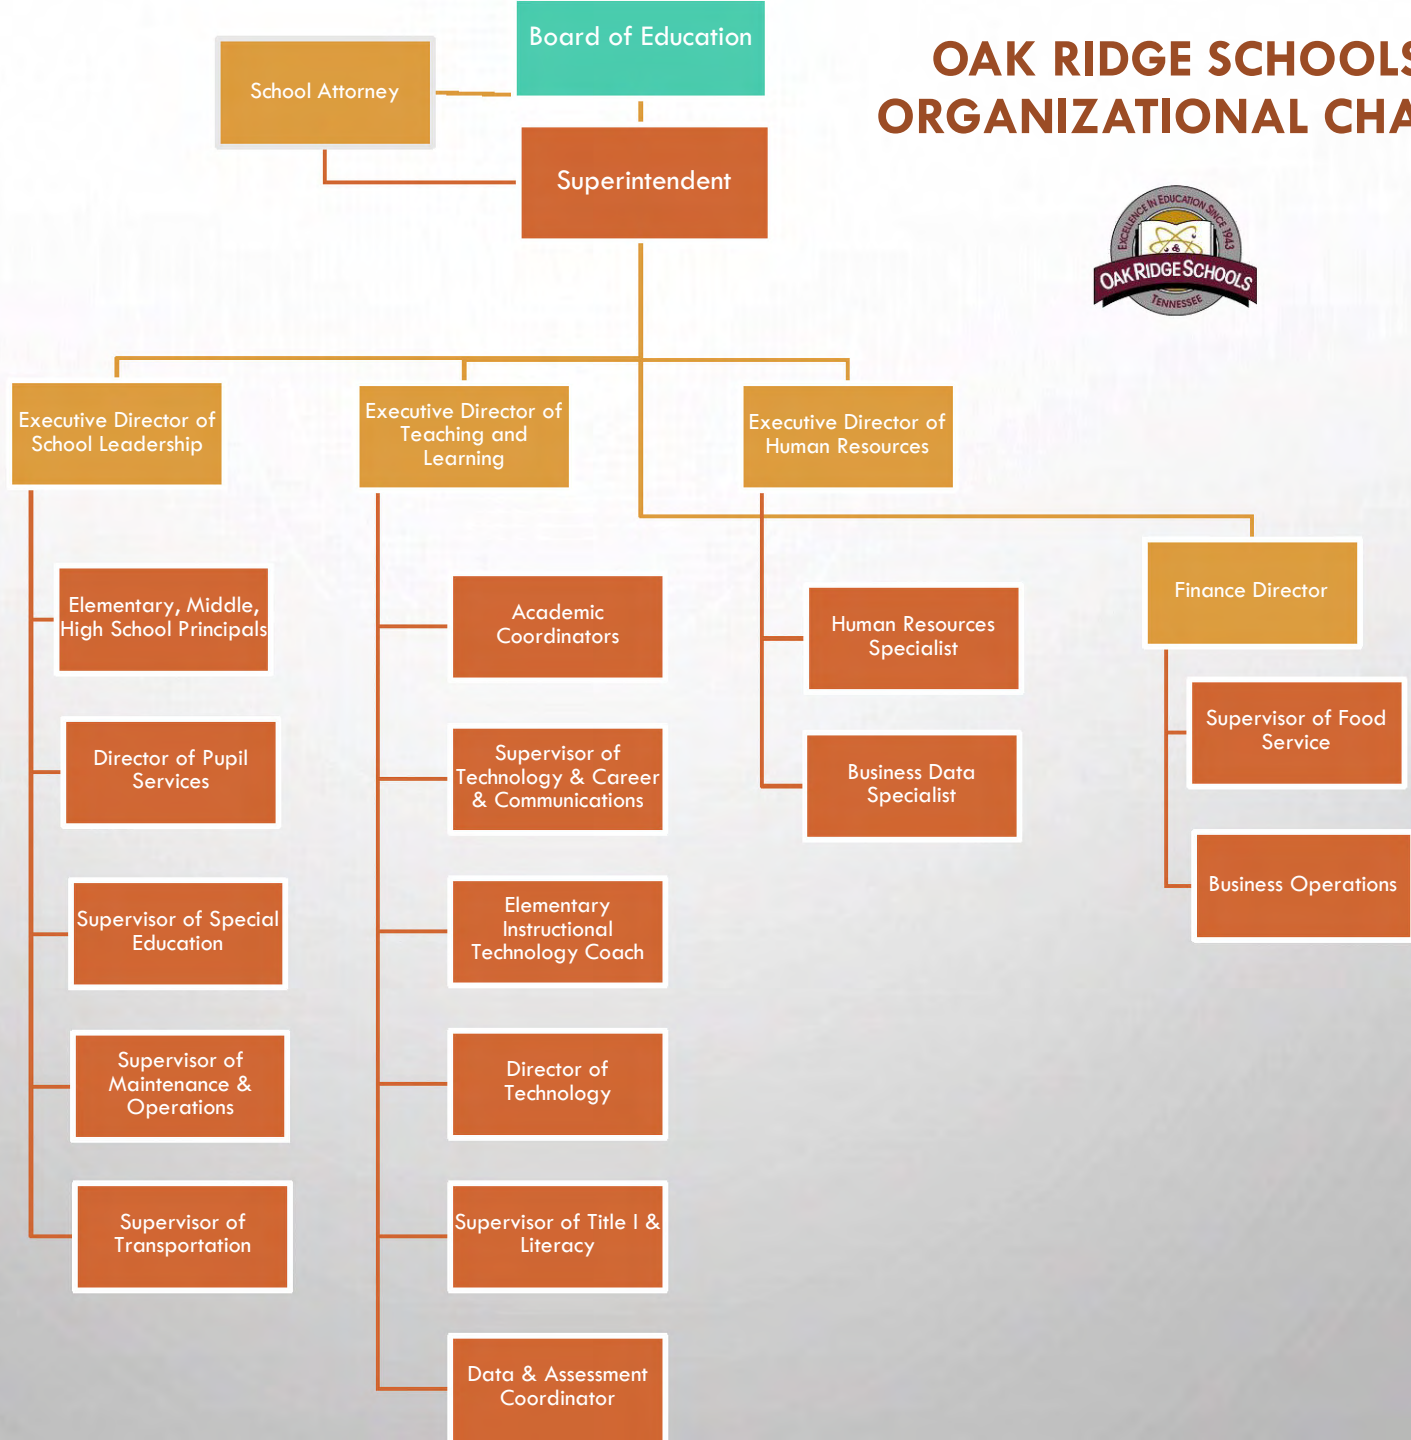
OAK RIDGE SCHOOL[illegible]
ORGANIZATIONAL CHA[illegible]

EXCELLENCE IN EDUCATION SINCE 1943
OAK RIDGE SCHOOLS
TENNESSEE

Board of Education

School Attorney

Superintendent

Executive Director of School Leadership

Executive Director of Teaching and Learning

Executive Director of Human Resources

Finance Director

Elementary, Middle, High School Principals

Director of Pupil Services

Supervisor of Special Education

Supervisor of Maintenance & Operations

Supervisor of Transportation

Academic Coordinators

Supervisor of Technology & Career & Communications

Elementary Instructional Technology Coach

Director of Technology

Supervisor of Title I & Literacy

Data & Assessment Coordinator

Human Resources Specialist

Business Data Specialist

Supervisor of Food Service

Business Operations